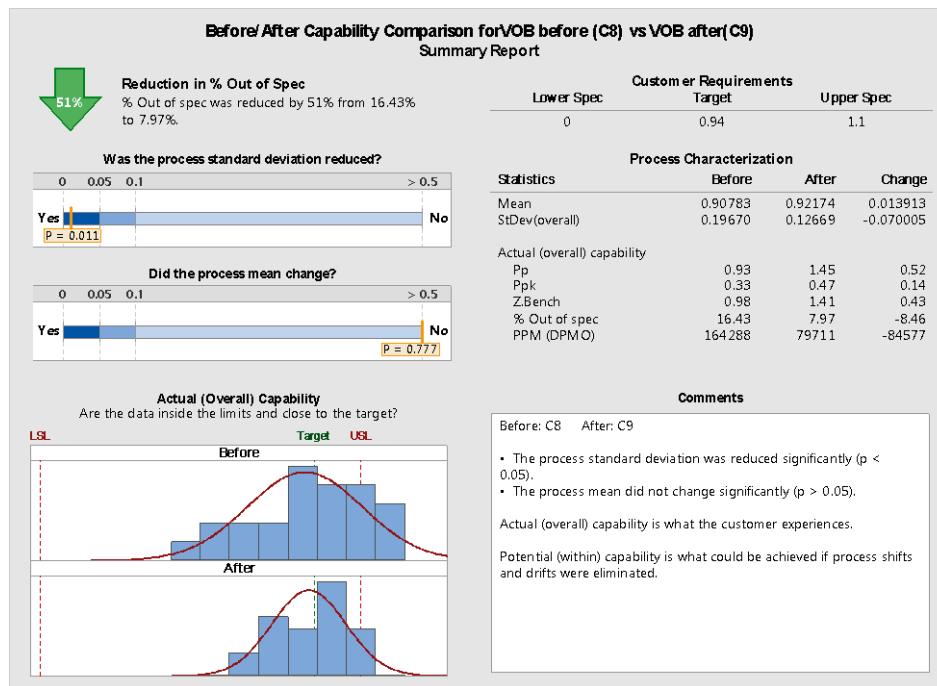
Before/After Capability Comparison forVOB before (C8) vs VOB after(C9)
Summary Report

51%

Reduction in % Out of Spec
% Out of spec was reduced by 51% from 16.43% to 7.97%.

Was the process standard deviation reduced?
0 0.05 0.1 > 0.5
Yes No
P = 0.011

Did the process mean change?
0 0.05 0.1 > 0.5
Yes No
P = 0.777

Customer Requirements

| Lower Spec | Target | Upper Spec |
|---|---|---|
| 0 | 0.94 | 1.1 |

Process Characterization

| Statistics | Before | After | Change |
|---|---|---|---|
| Mean | 0.90783 | 0.92174 | 0.013913 |
| StDev(overall) | 0.19670 | 0.12669 | -0.070005 |
| Actual (overall) capability | | | |
| Pp | 0.93 | 1.45 | 0.52 |
| Ppk | 0.33 | 0.47 | 0.14 |
| Z.Bench | 0.98 | 1.41 | 0.43 |
| % Out of spec | 16.43 | 7.97 | -8.46 |
| PPM (DPMO) | 164288 | 79711 | -84577 |

Actual (Overall) Capability
Are the data inside the limits and close to the target?
LSL Target USL
Before
After

Comments
Before: C8 After: C9

• The process standard deviation was reduced significantly (p < 0.05).
• The process mean did not change significantly (p > 0.05).

Actual (overall) capability is what the customer experiences.

Potential (within) capability is what could be achieved if process shifts and drifts were eliminated.